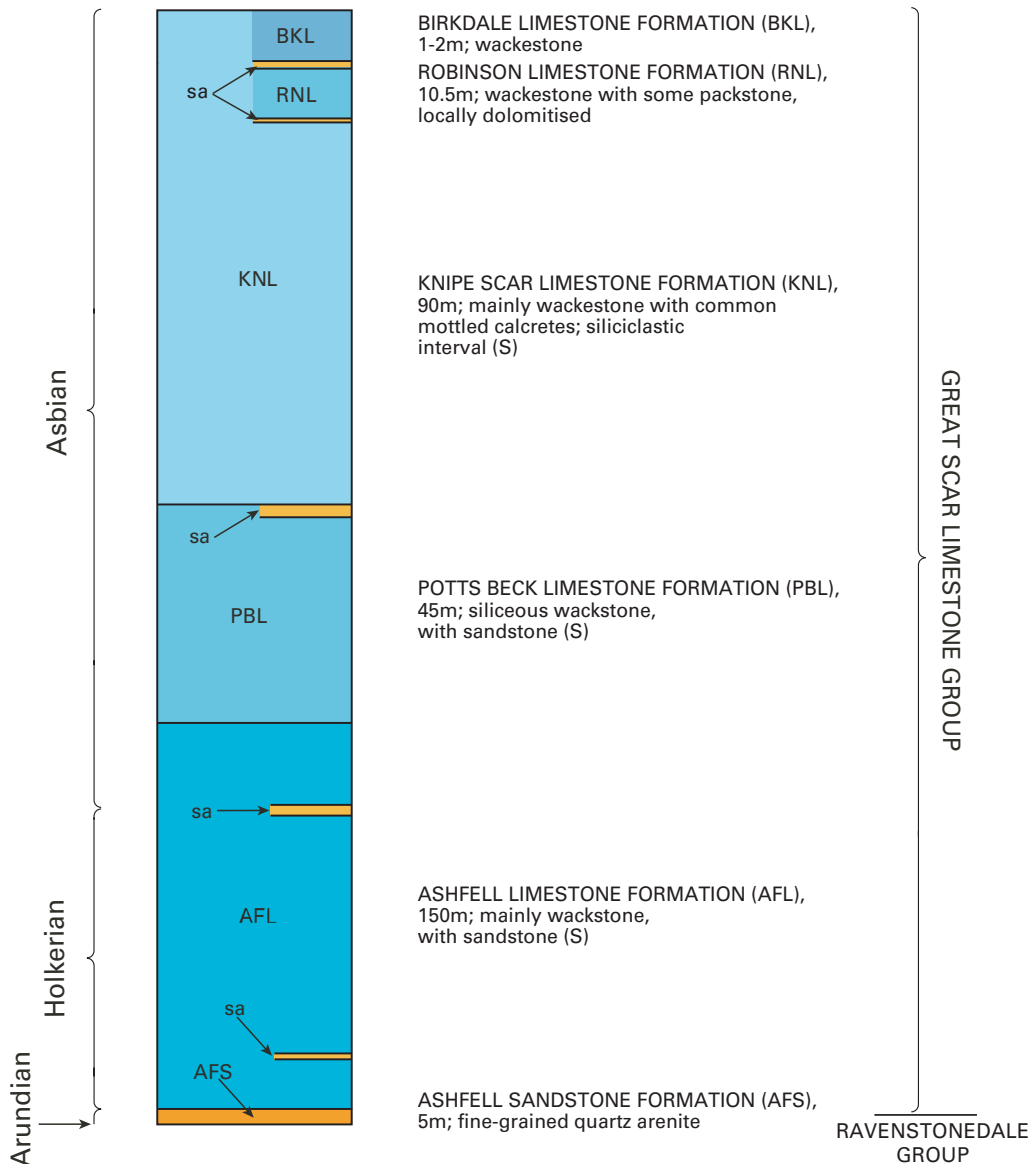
Asbian

Holkerian

Arundian

BKL

sa

RNL

KNL

sa

PBL

sa

AFL

sa

AFS

BIRKDALE LIMESTONE FORMATION (BKL), 1-2m; wackestone

ROBINSON LIMESTONE FORMATION (RNL), 10.5m; wackestone with some packstone, locally dolomitised

KNIPE SCAR LIMESTONE FORMATION (KNL), 90m; mainly wackestone with common mottled calcretes; siliciclastic interval (S)

POTTS BECK LIMESTONE FORMATION (PBL), 45m; siliceous wackstone, with sandstone (S)

ASHFELL LIMESTONE FORMATION (AFL), 150m; mainly wackstone, with sandstone (S)

ASHFELL SANDSTONE FORMATION (AFS), 5m; fine-grained quartz arenite

GREAT SCAR LIMESTONE GROUP

RAVENSTONEDALE GROUP